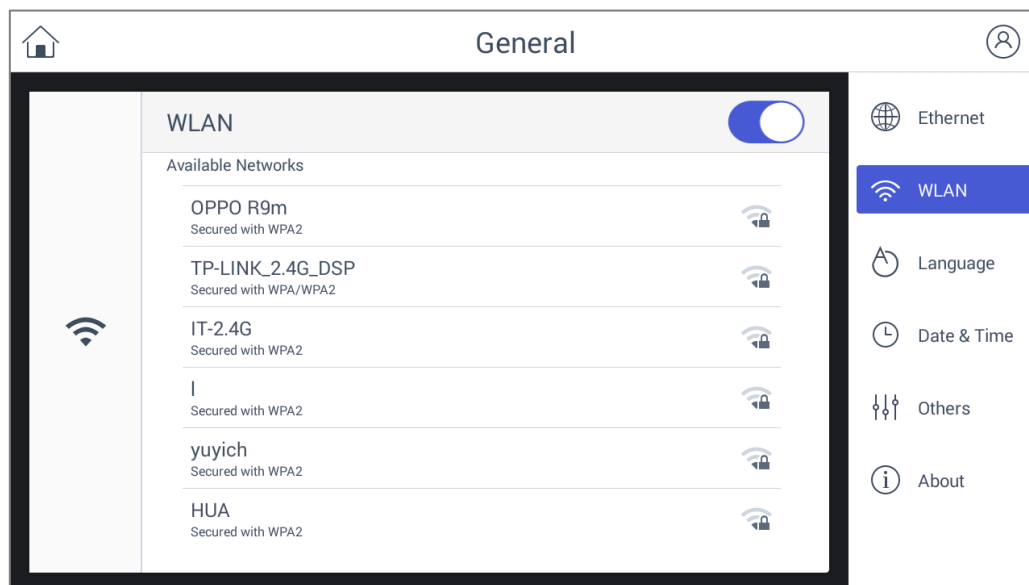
General

WLAN

Available Networks

OPPO R9m
Secured with WPA2

TP-LINK_2.4G_DSP
Secured with WPA/WPA2

IT-2.4G
Secured with WPA2

I
Secured with WPA2

yuyich
Secured with WPA2

HUA
Secured with WPA2

Ethernet

WLAN

Language

Date & Time

Others

About